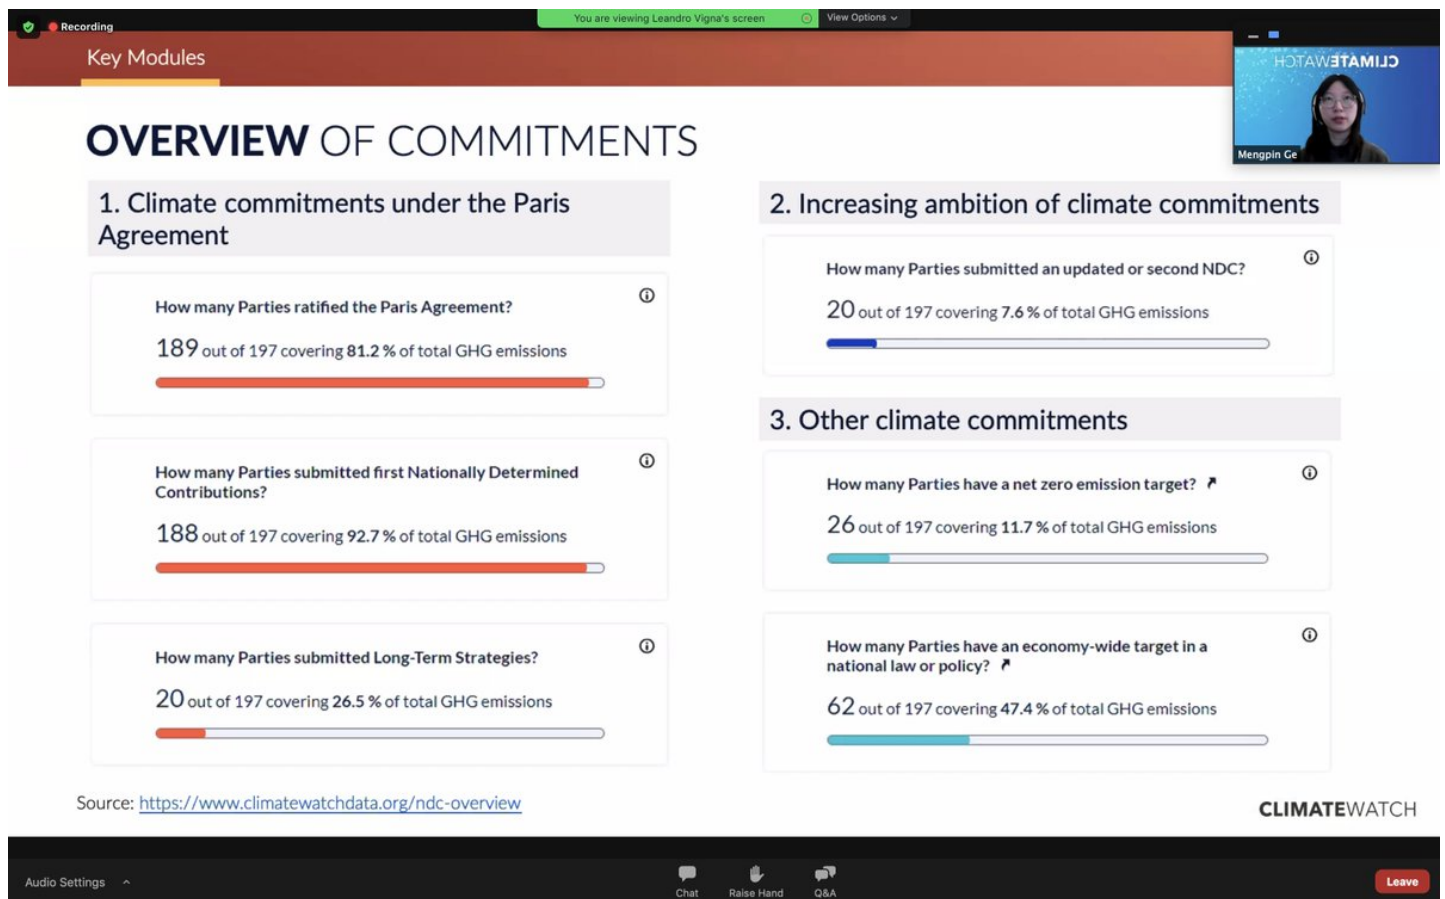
Recording

You are viewing Leandro Vigna's screen

View Options

Key Modules

HOTAWƎTAMIJƆ

Mengpin Ge

OVERVIEW OF COMMITMENTS

1. Climate commitments under the Paris Agreement

How many Parties ratified the Paris Agreement?

189 out of 197 covering 81.2 % of total GHG emissions

How many Parties submitted first Nationally Determined Contributions?

188 out of 197 covering 92.7 % of total GHG emissions

How many Parties submitted Long-Term Strategies?

20 out of 197 covering 26.5 % of total GHG emissions

2. Increasing ambition of climate commitments

How many Parties submitted an updated or second NDC?

20 out of 197 covering 7.6 % of total GHG emissions

3. Other climate commitments

How many Parties have a net zero emission target?

26 out of 197 covering 11.7 % of total GHG emissions

How many Parties have an economy-wide target in a national law or policy?

62 out of 197 covering 47.4 % of total GHG emissions

Source: https://www.climatewatchdata.org/ndc-overview

CLIMATEWATCH

Audio Settings

Chat

Raise Hand

Q&A

Leave